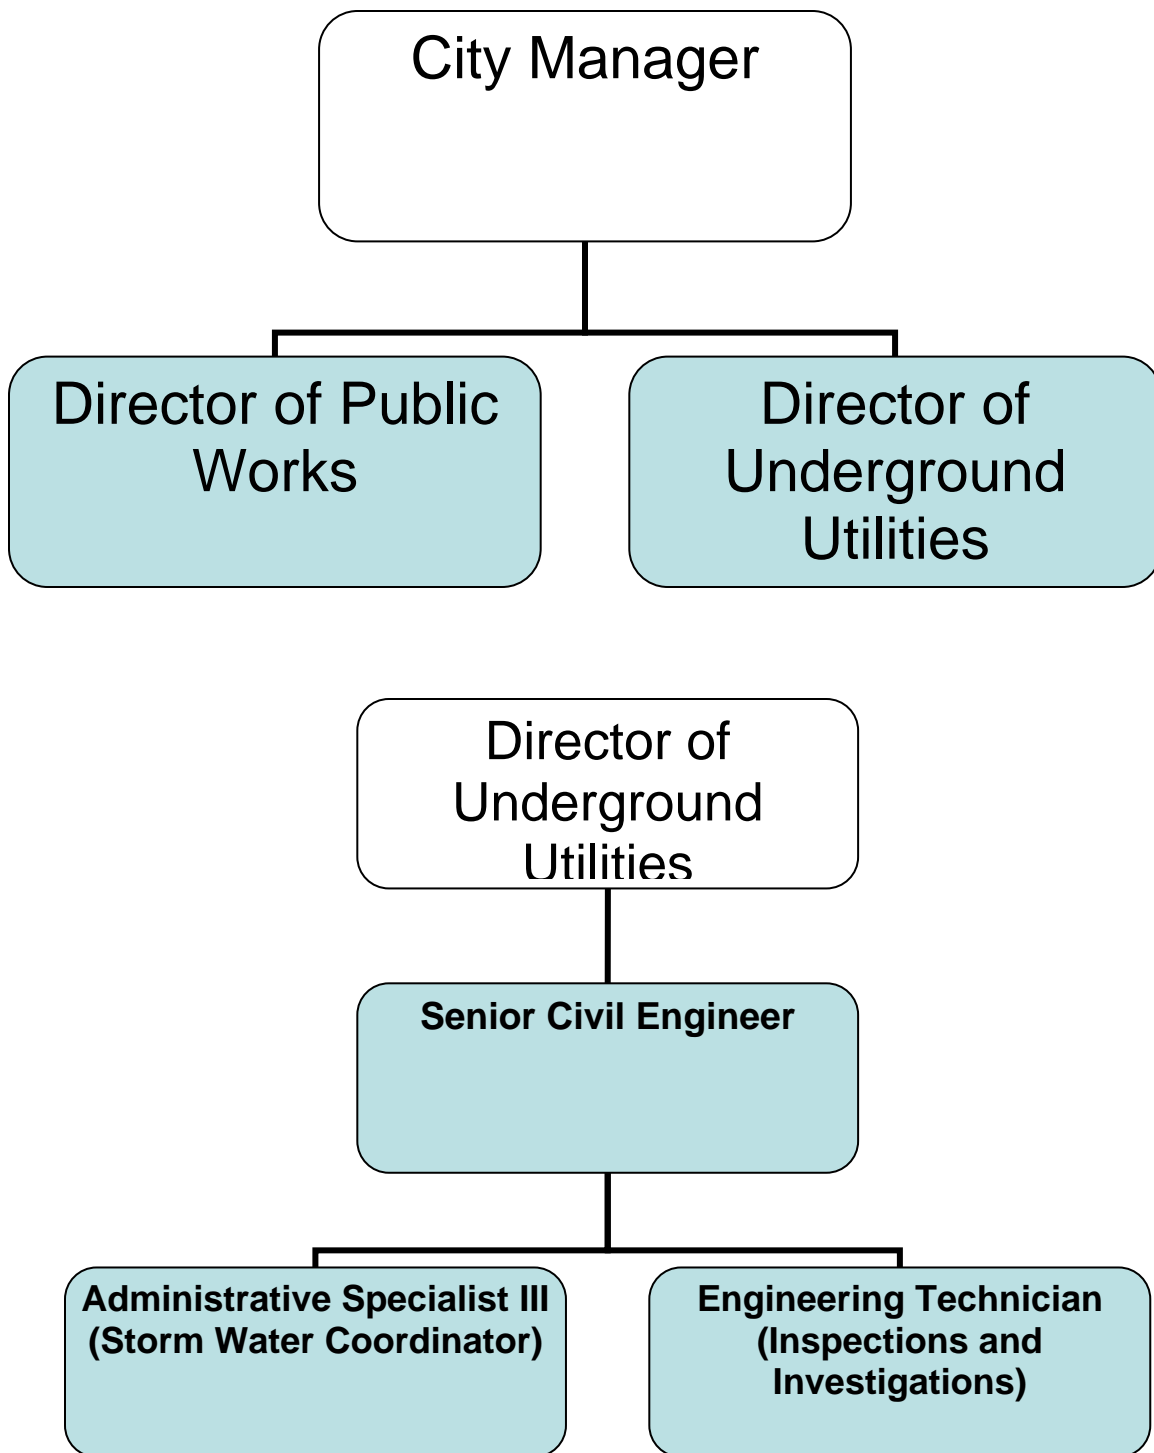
City Manager

Director of Public Works

Director of Underground Utilities

Director of Underground Utilities

Senior Civil Engineer

Administrative Specialist III (Storm Water Coordinator)

Engineering Technician (Inspections and Investigations)